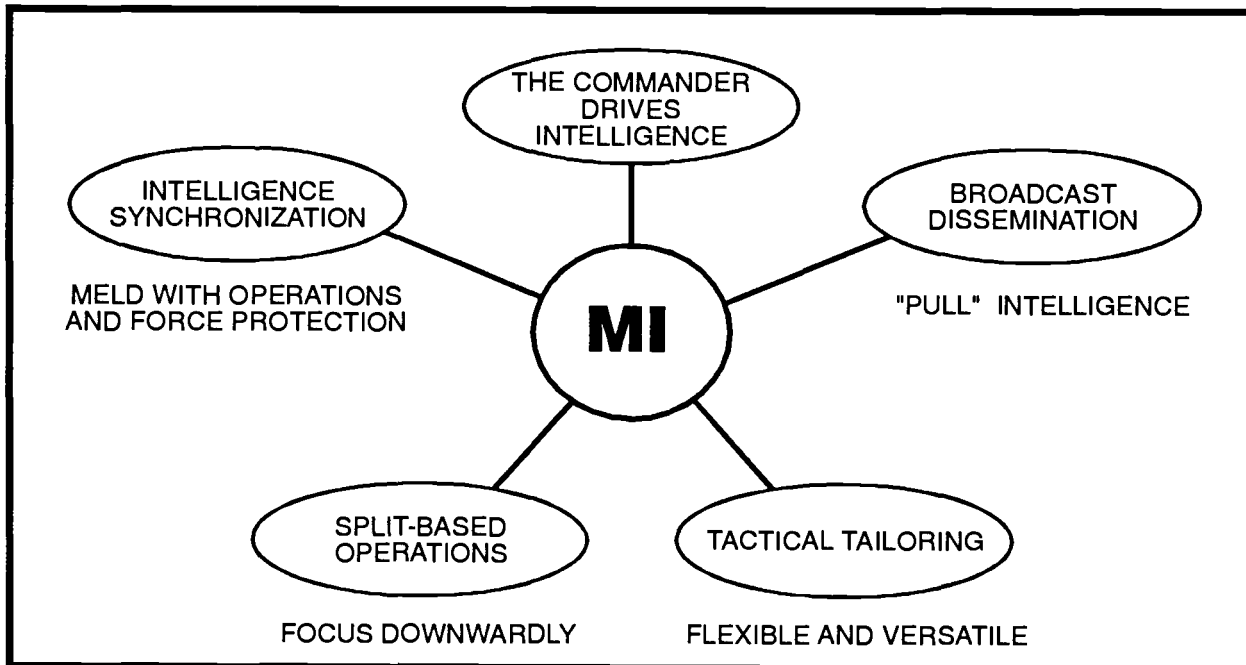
THE COMMANDER DRIVES INTELLIGENCE

INTELLIGENCE SYNCHRONIZATION

BROADCAST DISSEMINATION

MELD WITH OPERATIONS AND FORCE PROTECTION

MI

"PULL" INTELLIGENCE

SPLIT-BASED OPERATIONS

TACTICAL TAILORING

FOCUS DOWNWARDLY

FLEXIBLE AND VERSATILE